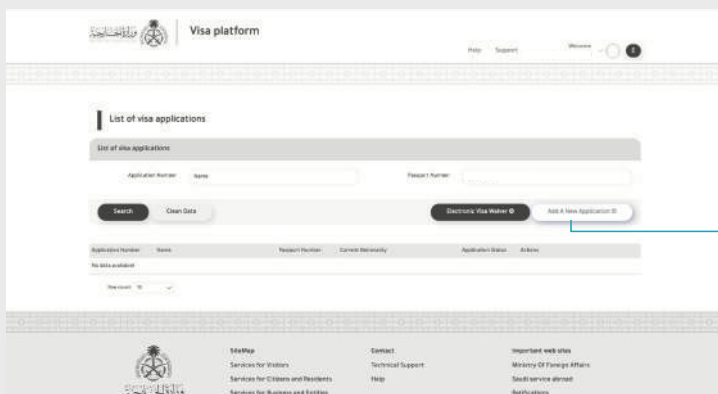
وزارة الخارجية

Visa platform

Help Support Welcome

List of visa applications

List of visa applications

Application Number Name

Passport Number

Search Clean Data

Electronic Visa Waiver

Add A New Application

| Application Number | Name | Passport Number | Current Nationality | Application Status | Actions |
|---|---|---|---|---|---|
| No data available | | | | | |

View count 10

SiteMap
Services for Visitors
Services for Citizens and Residents
Services for Business and Entities

Contact
Technical Support
Help

Important web sites
Ministry Of Foreign Affairs
Saudi service abroad
Notifications